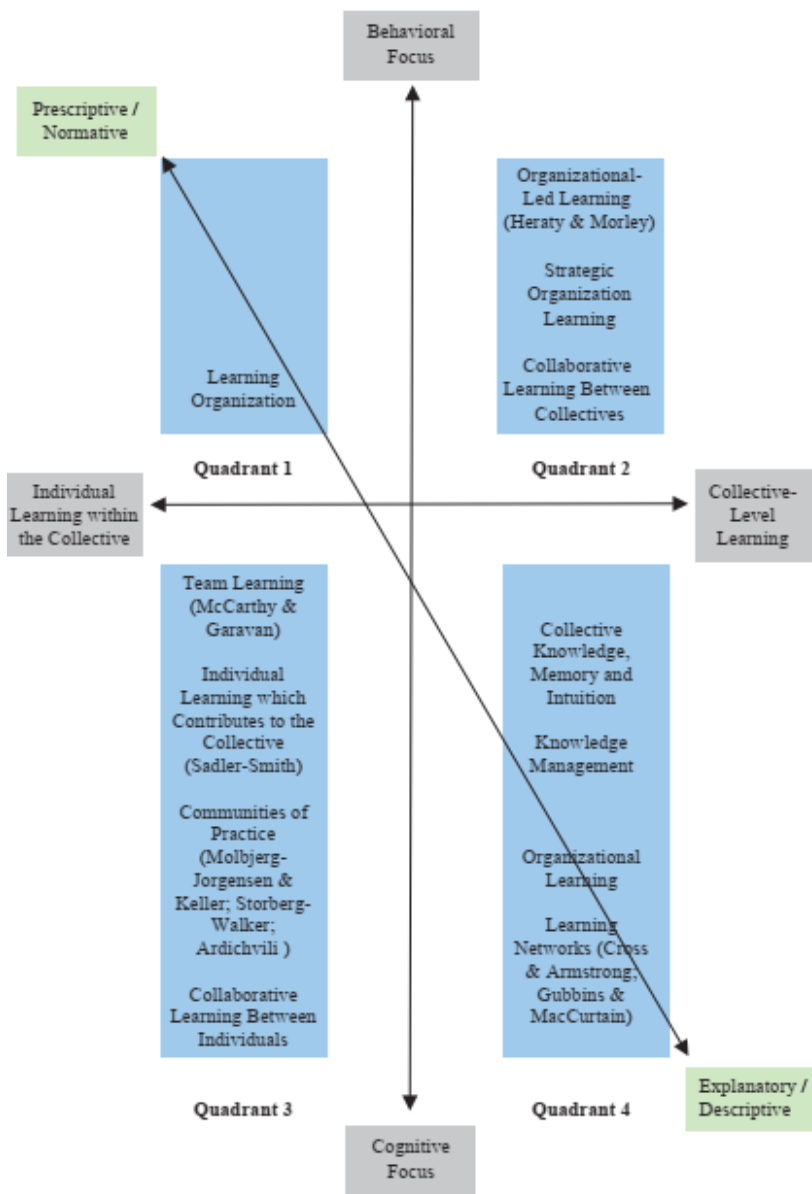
Behavioral Focus

Prescriptive / Normative

Learning Organization

Organizational-Led Learning (Heraty & Morley)

Strategic Organization Learning

Collaborative Learning Between Collectives

Quadrant 1

Quadrant 2

Individual Learning within the Collective

Collective-Level Learning

Team Learning (McCarthy & Garavan)

Individual Learning which Contributes to the Collective (Sadler-Smith)

Communities of Practice (Molbjerg-Jorgensen & Keller; Storberg-Walker; Ardichvili )

Collaborative Learning Between Individuals

Collective Knowledge, Memory and Intuition

Knowledge Management

Organizational Learning

Learning Networks (Cross & Armstrong; Gubbins & MacCurtain)

Explanatory / Descriptive

Quadrant 3

Quadrant 4

Cognitive Focus